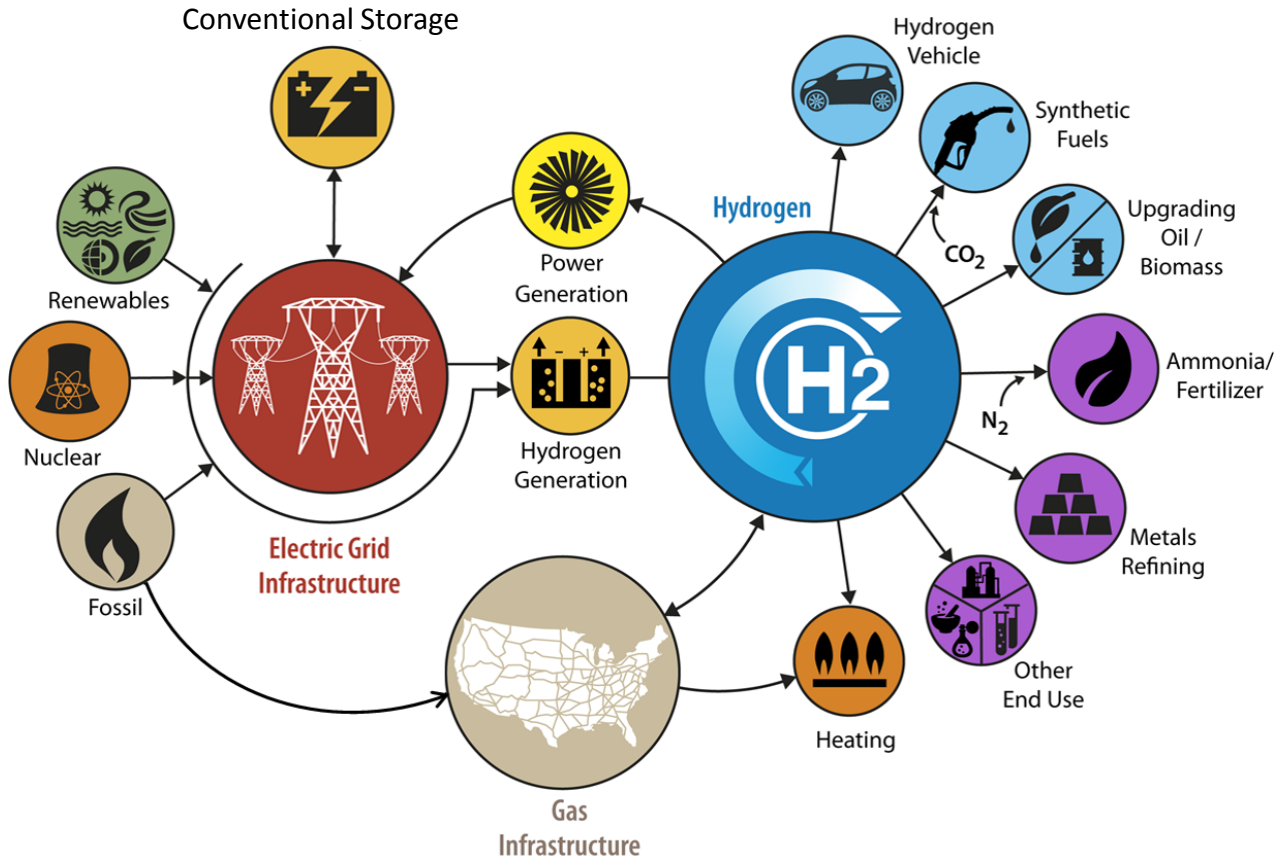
Conventional Storage

Hydrogen Vehicle

Synthetic Fuels

Upgrading Oil / Biomass

Hydrogen

$CO_2$

Power Generation

Renewables

Nuclear

Fossil

Hydrogen Generation

H2

Ammonia/ Fertilizer

$N_2$

Electric Grid Infrastructure

Metals Refining

Other End Use

Heating

Gas Infrastructure